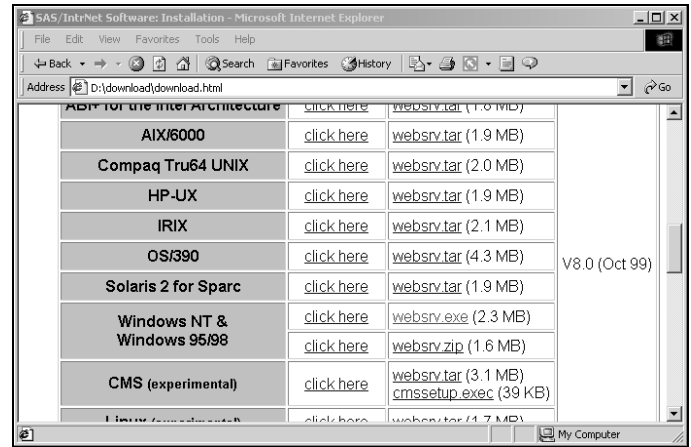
SAS/IntrNet Software: Installation - Microsoft Internet Explorer

File Edit View Favorites Tools Help

Back Search Favorites History

Address D:\download\download.html Go

| ABI+ for the Intel Architecture | click here | websrv.tar (1.8 MB) | |
|---|---|---|---|
| AIX/6000 | click here | websrv.tar (1.9 MB) | |
| Compaq Tru64 UNIX | click here | websrv.tar (2.0 MB) | |
| HP-UX | click here | websrv.tar (1.9 MB) | |
| IRIX | click here | websrv.tar (2.1 MB) | |
| OS/390 | click here | websrv.tar (4.3 MB) | V8.0 (Oct 99) |
| Solaris 2 for Sparc | click here | websrv.tar (1.9 MB) | |
| Windows NT & Windows 95/98 | click here | websrv.exe (2.3 MB) | |
| | click here | websrv.zip (1.6 MB) | |
| CMS (experimental) | click here | websrv.tar (3.1 MB) cmssetup.exec (39 KB) | |
| Linux (experimental) | click here | websrv.tar (1.7 MB) | |

My Computer